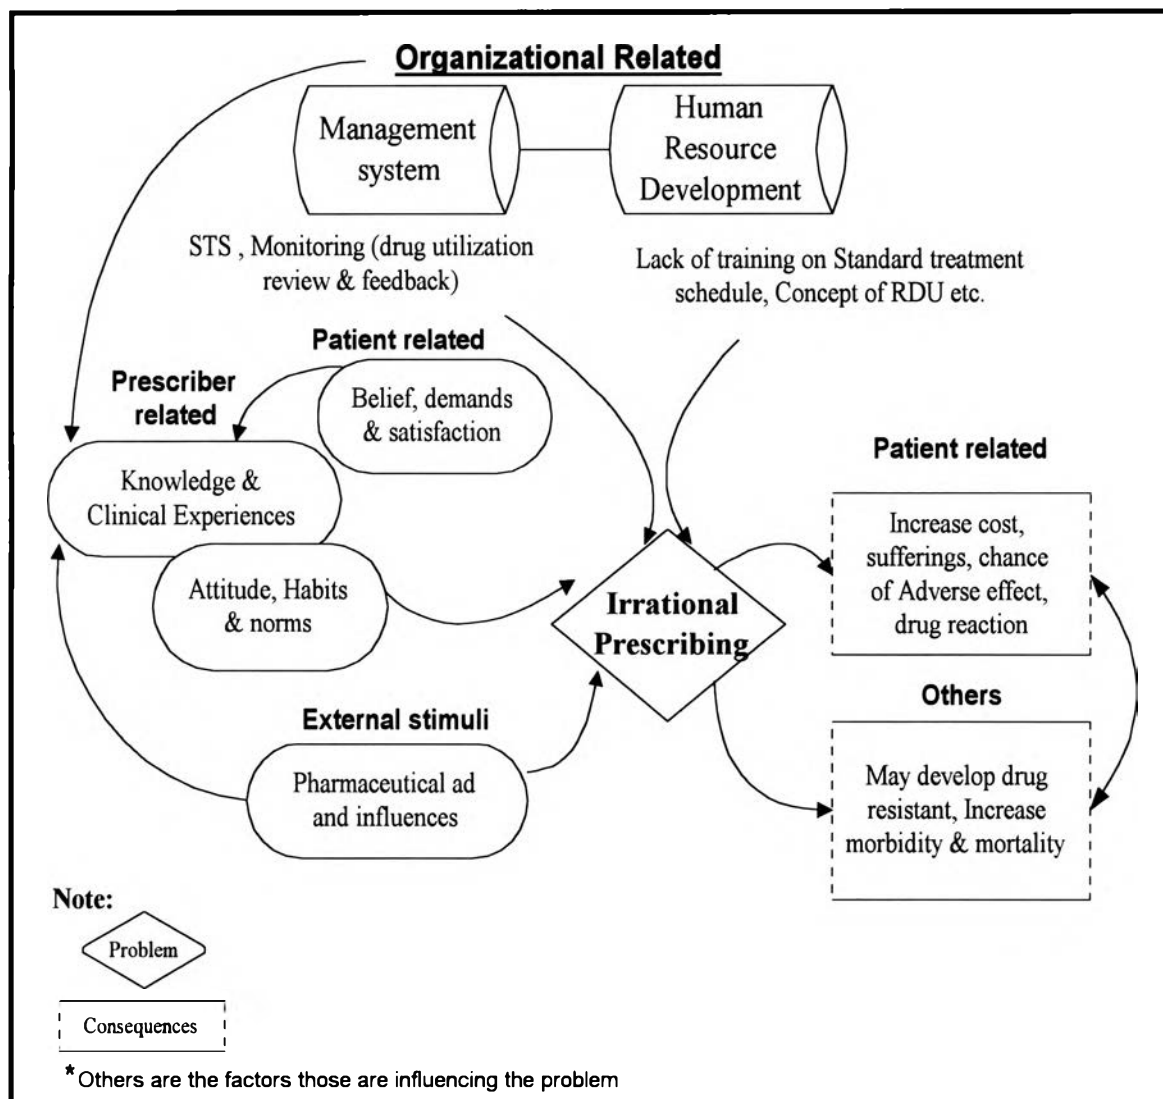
Organizational Related

Management system

Human Resource Development

STS , Monitoring (drug utilization review & feedback)

Lack of training on Standard treatment schedule, Concept of RDU etc.

Patient related

Belief, demands & satisfaction

Prescriber related

Knowledge & Clinical Experiences

Attitude, Habits & norms

Irrational Prescribing

Patient related

Increase cost, sufferings, chance of Adverse effect, drug reaction

Others

May develop drug resistant, Increase morbidity & mortality

External stimuli

Pharmaceutical ad and influences

Note:

Problem

Consequences

*Others are the factors those are influencing the problem